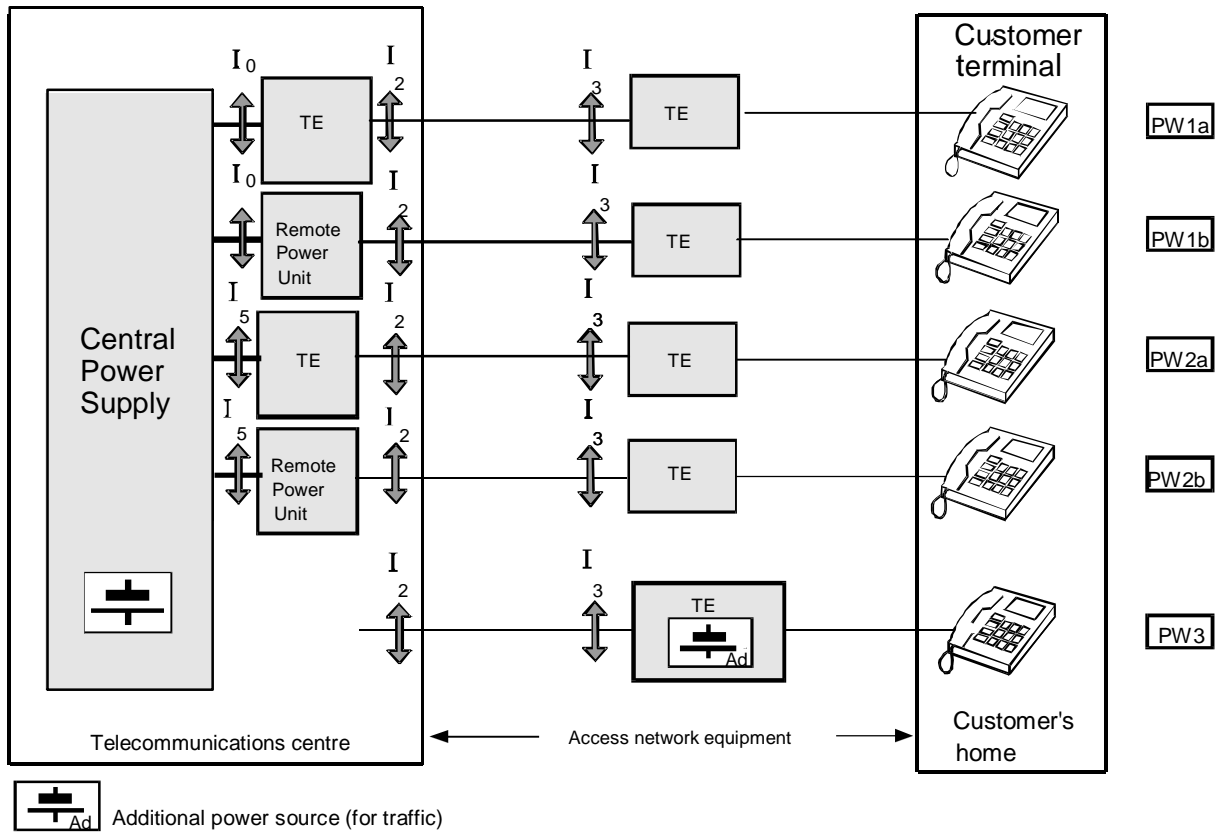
Customer terminal

$I_0$

TE

$I_2$

$I_3$

TE

PW1a

$I_0$

Remote Power Unit

$I_2$

$I_3$

TE

PW1b

Central Power Supply

$I_5$

TE

$I_2$

$I_3$

TE

PW2a

$I_5$

Remote Power Unit

$I_2$

$I_3$

TE

PW2b

$I_2$

$I_3$

TE

Ad

PW3

Telecommunications centre

Access network equipment

Customer's home

Ad

Additional power source (for traffic)